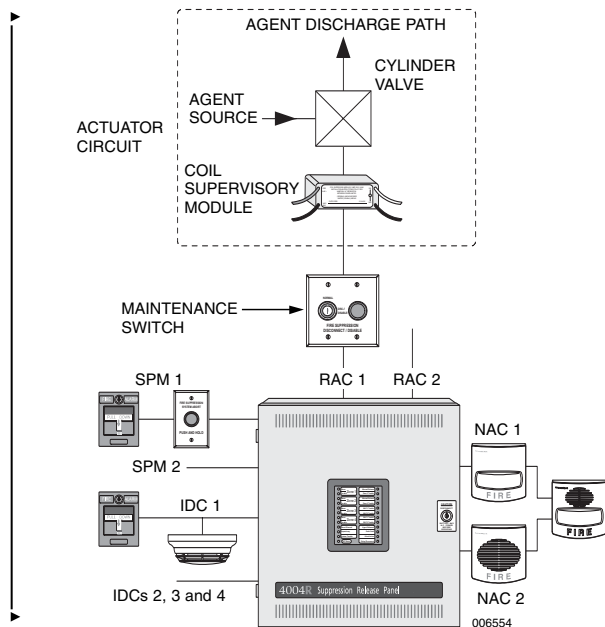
AGENT DISCHARGE PATH

CYLINDER VALVE

AGENT SOURCE

ACTUATOR CIRCUIT

COIL SUPERVISORY MODULE

MAINTENANCE SWITCH

FIRE SUPPRESSION DISCONNECT / DISABLE

RAC 1

RAC 2

SPM 1

PUSH AND HOLD

SPM 2

IDC 1

IDCs 2, 3 and 4

NAC 1

FIRE

FIRE

FIRE

NAC 2

4004R Suppression Release Panel

006554